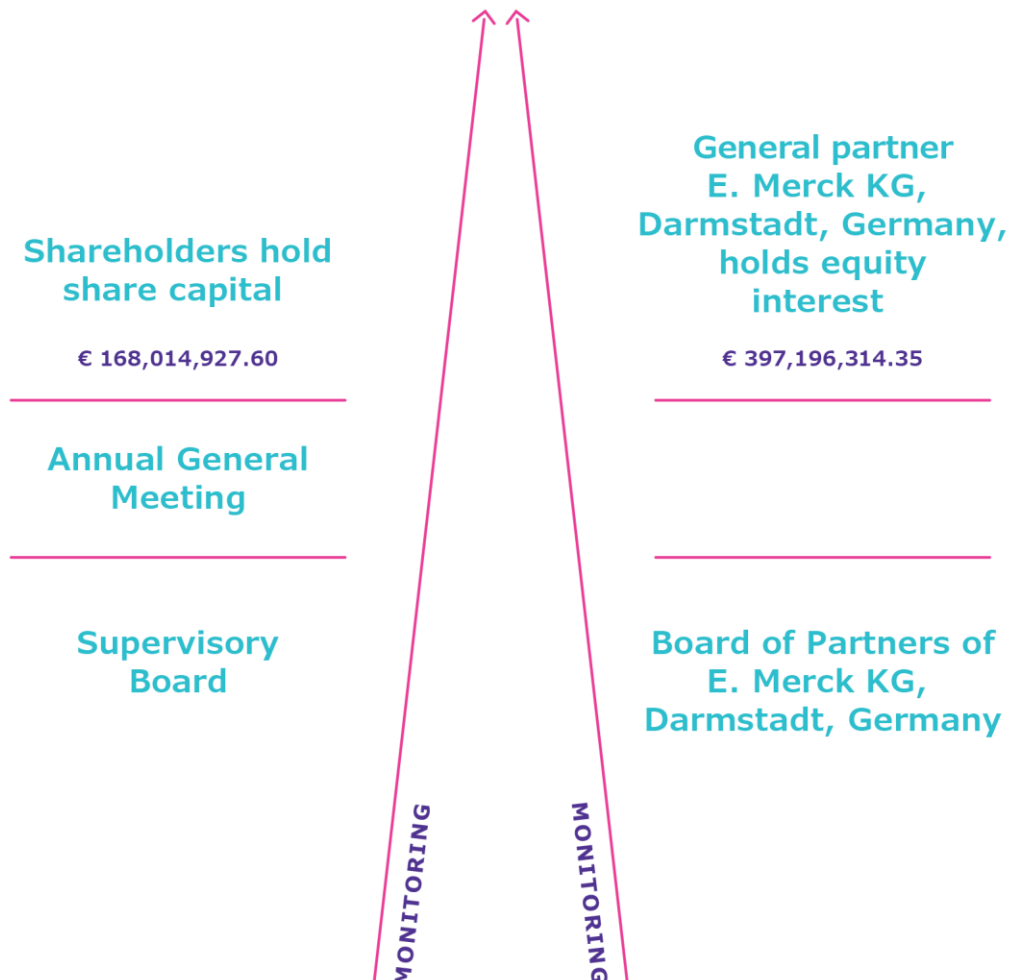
General partner E. Merck KG, Darmstadt, Germany, holds equity interest

Shareholders hold share capital

€ 168,014,927.60

€ 397,196,314.35

Annual General Meeting

Supervisory Board

Board of Partners of E. Merck KG, Darmstadt, Germany

MONITORING

MONITORING